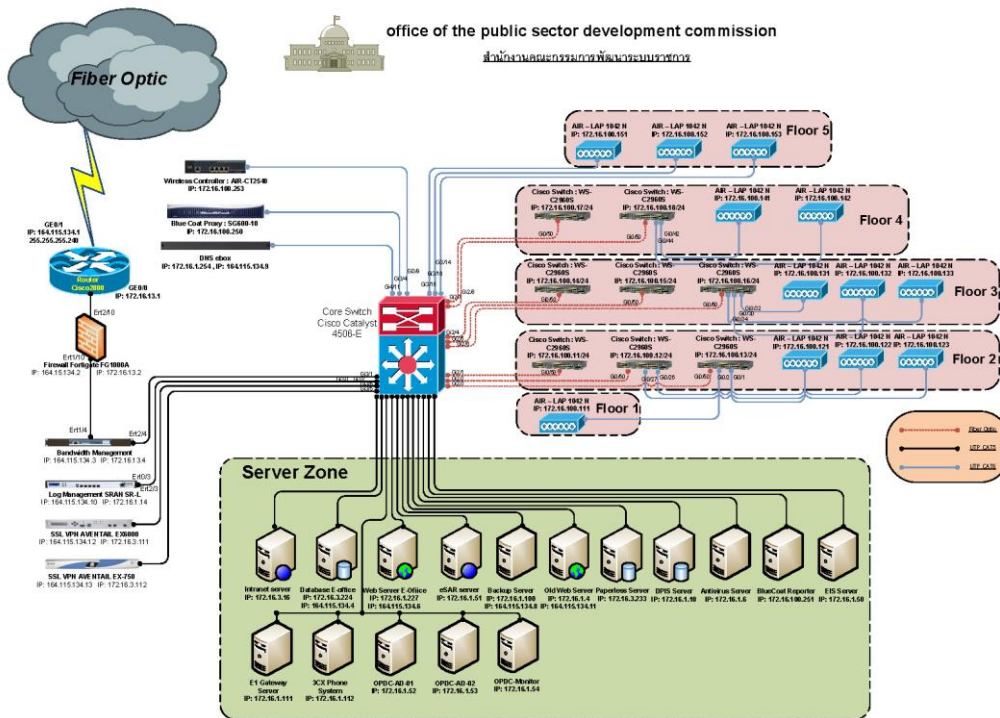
office of the public sector development commission

สำนักงานคณะกรรมการพัฒนาระบบราชการ

Fiber Optic

GE0/1
IP: 164.115.134.1
255.255.255.248

Router
Cisco2800

GE0/0
IP: 172.16.13.1

Ert2/10

Ert1/10
Firewall Fortigate FG1000A
IP: 164.115134.2
IP: 172.16.13.2

Ert1/4
Ert2/4
Bandwidth Management
IP: 164.115.134.3
IP: 172.16.13.4

Ert0/3
Ert2/3
Log Management SRAN SR-L
IP: 164.115.134.10
IP: 172.16.1.14

SSL VPN AVENTAIL EX6000
IP: 164.115.134.12
IP: 172.16.3.111

SSL VPN AVENTAIL EX-750
IP: 164.115134.13
IP: 172.16.3.112

Wireless Controller : AIR-CT2548
IP: 172.16.100.253

Blue Coat Proxy : SG600-10
IP: 172.16.100.250

DNS ebox
IP: 172.16.1.254 , IP: 164.115.134.9

Core Switch
Cisco Catalyst
4506-E

Floor 5
AIR – LAP 1042 N
IP: 172.16.100.151
AIR – LAP 1042 N
IP: 172.16.100.152
AIR – LAP 1042 N
IP: 172.16.100.153

Floor 4
Cisco Switch : WS-C2960S
IP: 172.16.100.17/24
Cisco Switch : WS-C2960S
IP: 172.16.100.18/24
AIR – LAP 1042 N
IP: 172.16.100.141
AIR – LAP 1042 N
IP: 172.16.100.142

Floor 3
Cisco Switch : WS-C2960S
IP: 172.16.100.14/24
Cisco Switch : WS-C2960S
IP: 172.16.100.15/24
Cisco Switch : WS-C2960S
IP: 172.16.100.16/24
AIR – LAP 1042 N
IP: 172.16.100.131
AIR – LAP 1042 N
IP: 172.16.100.132
AIR – LAP 1042 N
IP: 172.16.100.133

Floor 2
Cisco Switch : WS-C2960S
IP: 172.16.100.11/24
Cisco Switch : WS-C2960S
IP: 172.16.100.12/24
Cisco Switch : WS-C2960S
IP: 172.16.100.13/24
AIR – LAP 1042 N
IP: 172.16.100.121
AIR – LAP 1042 N
IP: 172.16.100.122
AIR – LAP 1042 N
IP: 172.16.100.123

Floor 1
AIR – LAP 1042 N
IP: 172.16.100.111

Fiber Optic
UTP CAT6
UTP CAT5

Server Zone

Intranet server
IP: 172.16.3.16

Database E-office
IP: 172.16.3.224
IP: 164.115.134.4

Web Server E-Office
IP: 172.16.1.227
IP: 164.115.134.6

eSAR server
IP: 172.16.1.51

Backup Server
IP: 172.16.1.100
IP: 164.115.134.8

Old Web Server
IP: 172.16.1.4
IP: 164.115.134.11

Paperless Server
IP: 172.16.3.233

DPIS Server
IP: 172.16.1.10

Antivirus Server
IP: 172.16.1.6

BlueCoat Reporter
IP: 172.16.100.251

EIS Server
IP: 172.16.1.50

E1 Gateway Server
IP: 172.16.1.111

3CX Phone System
IP: 172.16.1.112

OPDC-AD-01
IP: 172.16.1.52

OPDC-AD-02
IP: 172.16.1.53

OPDC-Monitor
IP: 172.16.1.54